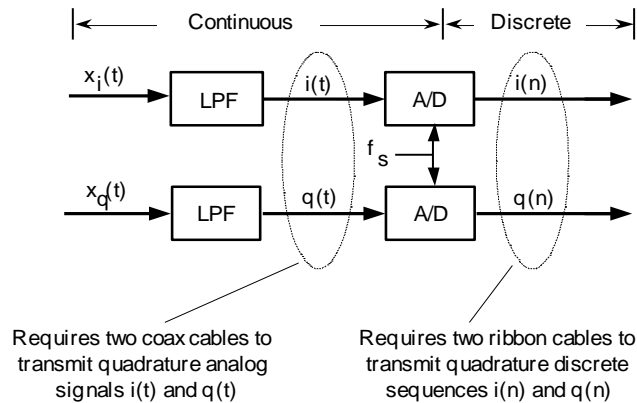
Continuous

Discrete

$x_i(t)$

LPF

i(t)

A/D

i(n)

$f_s$

$x_q(t)$

LPF

q(t)

A/D

q(n)

Requires two coax cables to transmit quadrature analog signals i(t) and q(t)

Requires two ribbon cables to transmit quadrature discrete sequences i(n) and q(n)